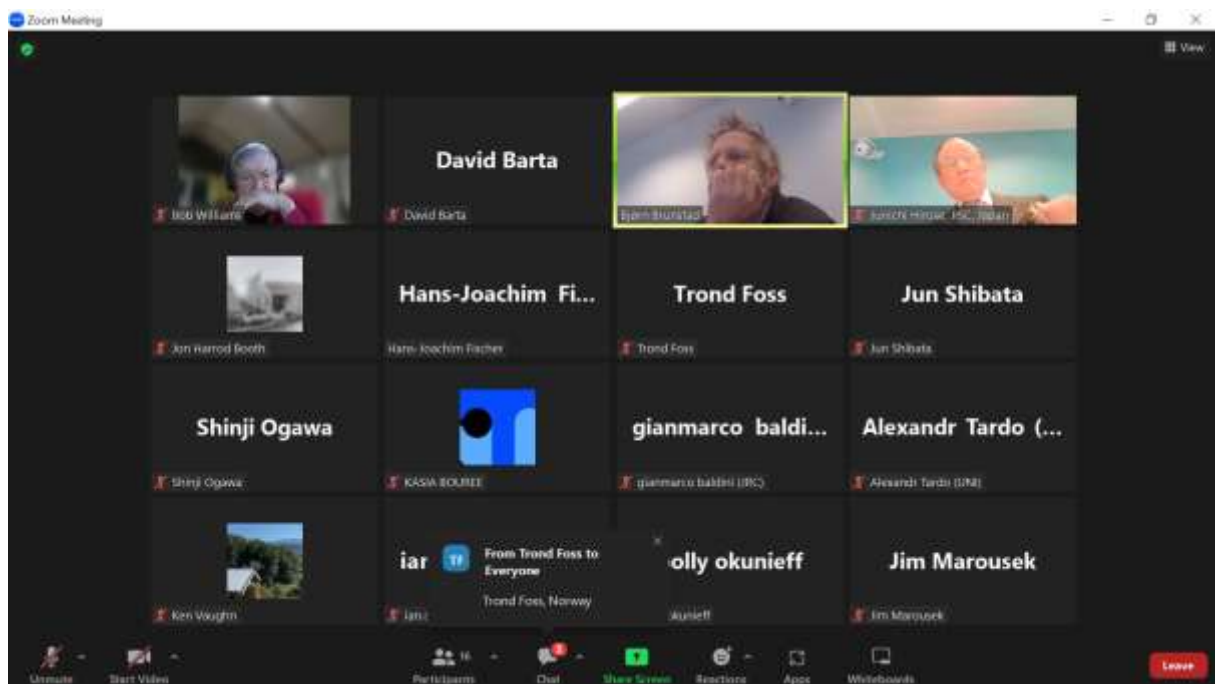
Zoom Meeting

View

Bob Williams

David Barta

David Barta

Bjørn Brunstad

Junichi Hirose, FSC, Japan

Jon Harrod Booth

Hans-Joachim Fi...

Hans-Joachim Fischer

Trond Foss

Trond Foss

Jun Shibata

Jun Shibata

Shinji Ogawa

Shinji Ogawa

KASIA BOUREE

gianmarco baldi...

gianmarco baldini (JRC)

Alexandr Tardo (...

Alexandr Tardo (UNI)

Ken Vaughn

iar

ian

TF From Trond Foss to Everyone

Trond Foss, Norway

olly okunieff

okunieff

Jim Marousek

Jim Marousek

Unmute

Start Video

16

Participants

Chat

Share Screen

Reactions

Apps

Whiteboards

Leave